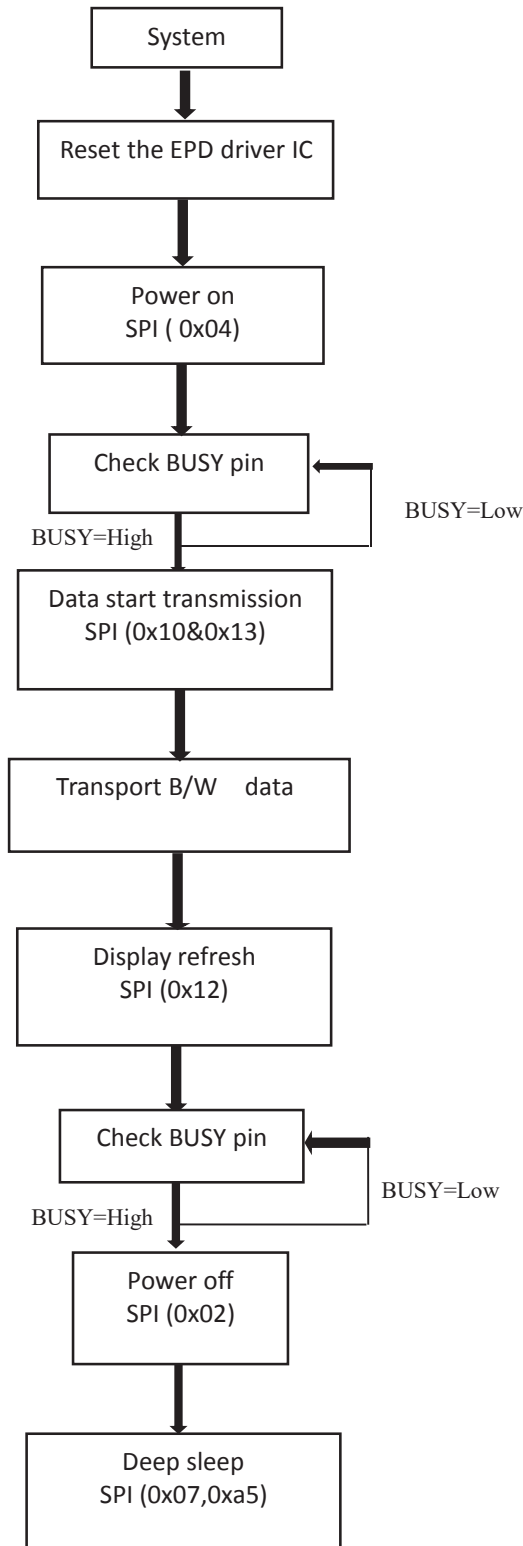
System

Reset the EPD driver IC

Power on
SPI ( 0x04)

Check BUSY pin

BUSY=Low

BUSY=High

Data start transmission
SPI (0x10&0x13)

Transport B/W data

Display refresh
SPI (0x12)

Check BUSY pin

BUSY=Low

BUSY=High

Power off
SPI (0x02)

Deep sleep
SPI (0x07,0xa5)